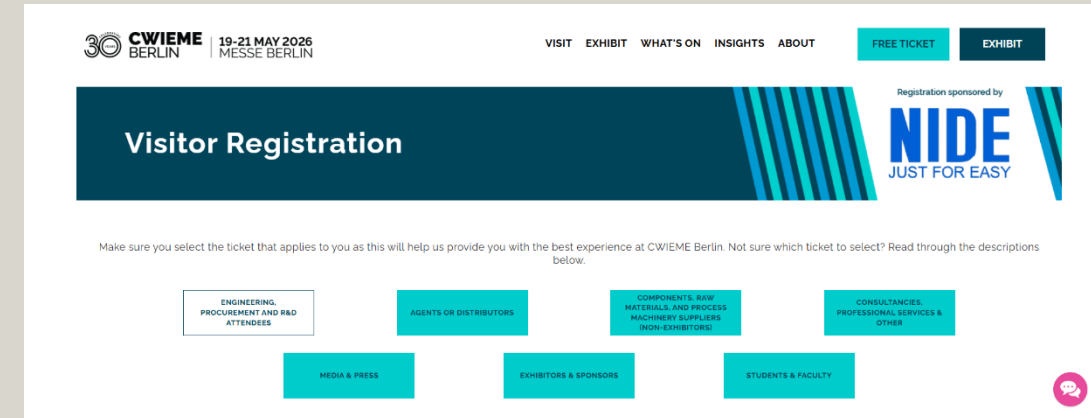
30 YEARS CWIEME BERLIN | 19-21 MAY 2026 MESSE BERLIN

VISIT EXHIBIT WHAT'S ON INSIGHTS ABOUT

FREE TICKET

EXHIBIT

Visitor Registration

Registration sponsored by

NIDE
JUST FOR EASY

Make sure you select the ticket that applies to you as this will help us provide you with the best experience at CWIEME Berlin. Not sure which ticket to select? Read through the descriptions below.

ENGINEERING, PROCUREMENT AND R&D ATTENDEES

AGENTS OR DISTRIBUTORS

COMPONENTS, RAW MATERIALS, AND PROCESS MACHINERY SUPPLIERS (NON-EXHIBITORS)

CONSULTANCIES, PROFESSIONAL SERVICES & OTHER

MEDIA & PRESS

EXHIBITORS & SPONSORS

STUDENTS & FACULTY